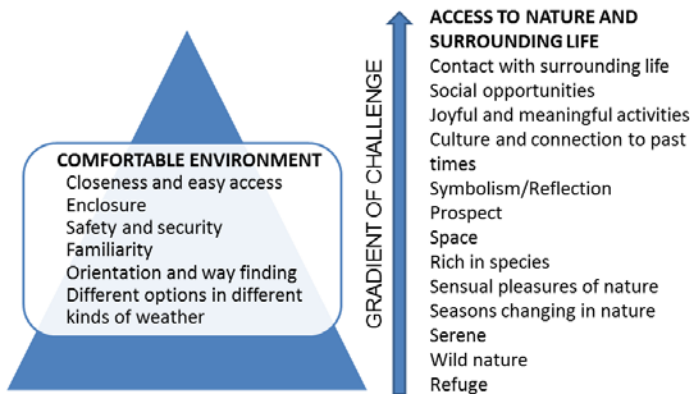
COMFORTABLE ENVIRONMENT
Closeness and easy access
Enclosure
Safety and security
Familiarity
Orientation and way finding
Different options in different kinds of weather

GRADIENT OF CHALLENGE

ACCESS TO NATURE AND SURROUNDING LIFE
Contact with surrounding life
Social opportunities
Joyful and meaningful activities
Culture and connection to past times
Symbolism/Reflection
Prospect
Space
Rich in species
Sensual pleasures of nature
Seasons changing in nature
Serene
Wild nature
Refuge